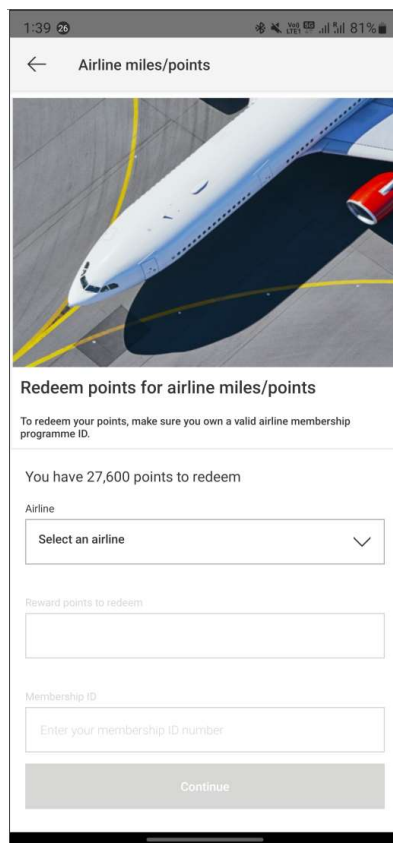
1:39 26

81%

Airline miles/points

Redeem points for airline miles/points

To redeem your points, make sure you own a valid airline membership programme ID.

You have 27,600 points to redeem

Airline

Select an airline

Reward points to redeem

Membership ID

Enter your membership ID number

Continue